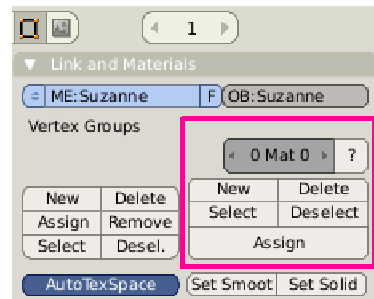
1

Link and Materials

ME:Suzanne F OB:Suzanne

Vertex Groups

0 Mat 0 ?

| New | Delete |
|---|---|
| Assign | Remove |
| Select | Desel. |

| New | Delete |
|---|---|
| Select | Deselect |
| Assign | |

AutoTexSpace Set Smoot Set Solid